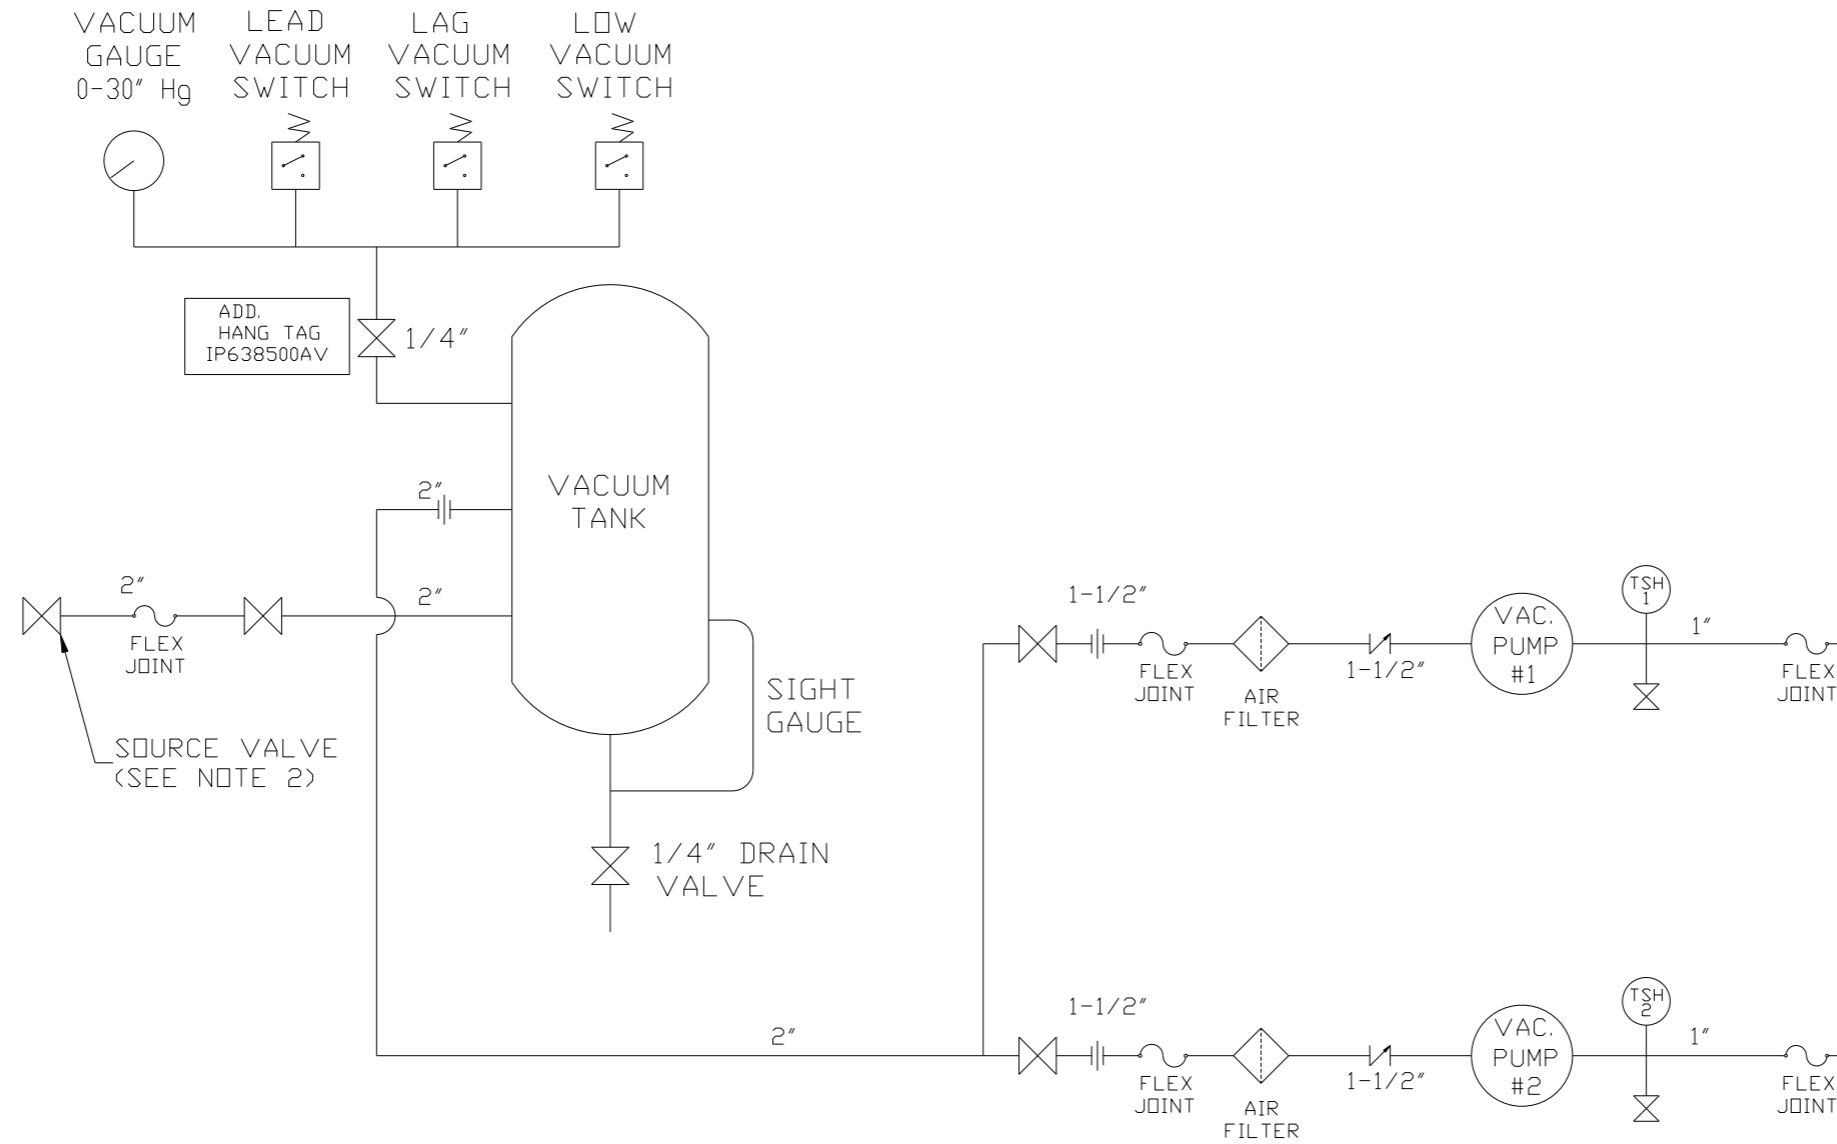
VACUUM GAUGE 0-30" Hg

LEAD VACUUM SWITCH

LAG VACUUM SWITCH

LOW VACUUM SWITCH

ADD. HANG TAG IP638500AV

1/4"

VACUUM TANK

2"

2"

2"

FLEX JOINT

SOURCE VALVE (SEE NOTE 2)

SIGHT GAUGE

1/4" DRAIN VALVE

1-1/2"

FLEX JOINT

AIR FILTER

1-1/2"

VAC. PUMP #1

TSH 1

1"

FLEX JOINT

2"

1-1/2"

FLEX JOINT

AIR FILTER

1-1/2"

VAC. PUMP #2

TSH 2

1"

FLEX JOINT